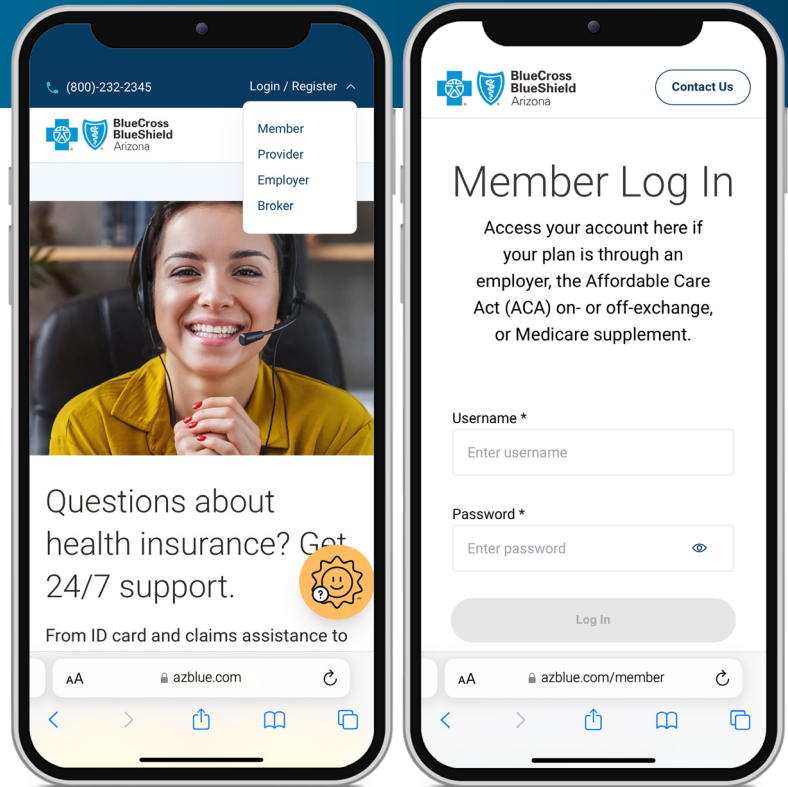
(800)-232-2345

Login / Register

BlueCross BlueShield Arizona

Member
Provider
Employer
Broker

Questions about health insurance? Get 24/7 support.

From ID card and claims assistance to

AA azblue.com

BlueCross BlueShield Arizona

Contact Us

Member Log In

Access your account here if your plan is through an employer, the Affordable Care Act (ACA) on- or off-exchange, or Medicare supplement.

Username *

Enter username

Password *

Enter password

Log In

AA azblue.com/member